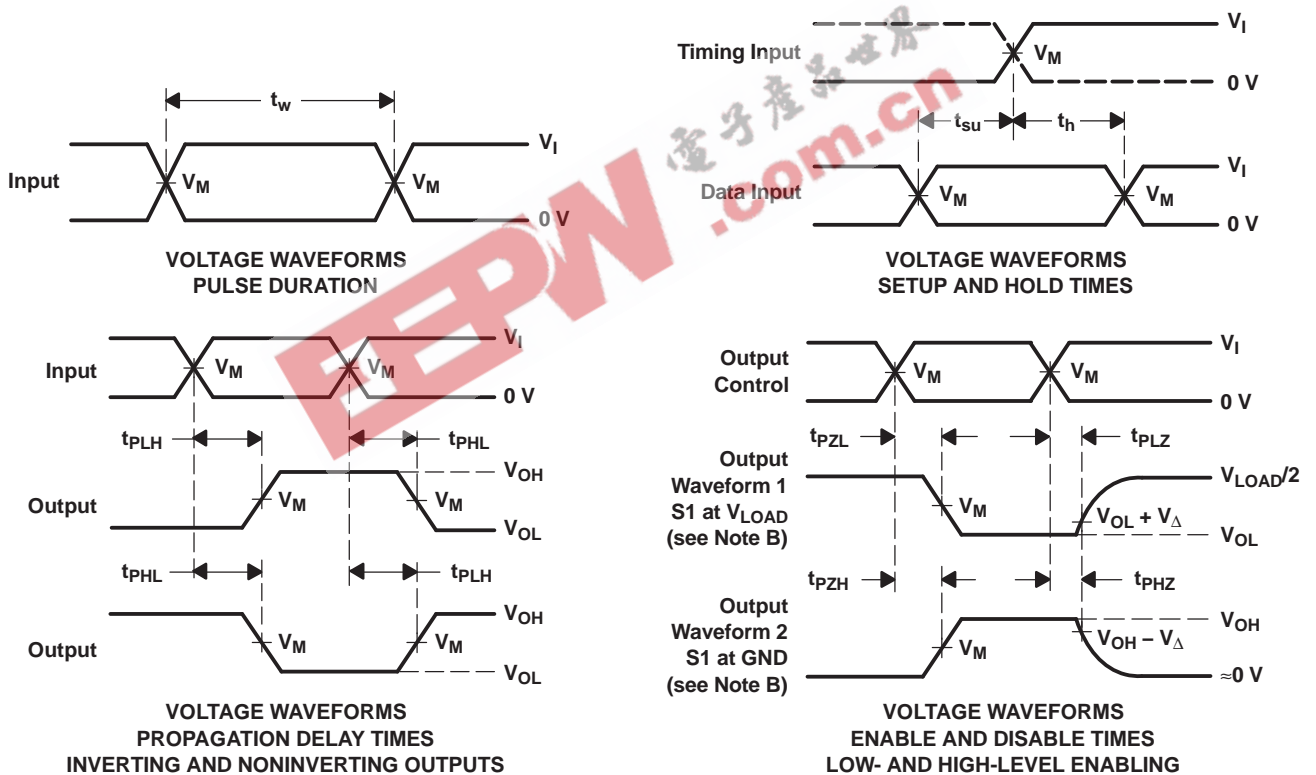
$t_w$

Input $V_M$ $V_M$ $V_I$ 0 V

VOLTAGE WAVEFORMS
PULSE DURATION

Timing Input $V_M$ $V_I$ 0 V

$t_{su}$ $t_h$

Data Input $V_M$ $V_M$ $V_I$ 0 V

VOLTAGE WAVEFORMS
SETUP AND HOLD TIMES

电子产品世界 .com.cn EEPW

Input $V_M$ $V_M$ $V_I$ 0 V

$t_{PLH}$ $t_{PHL}$

Output $V_M$ $V_M$ $V_{OH}$ $V_{OL}$

$t_{PHL}$ $t_{PLH}$

Output $V_M$ $V_M$ $V_{OH}$ $V_{OL}$

VOLTAGE WAVEFORMS
PROPAGATION DELAY TIMES
INVERTING AND NONINVERTING OUTPUTS

Output Control $V_M$ $V_M$ $V_I$ 0 V

$t_{PZL}$ $t_{PLZ}$

Output Waveform 1 S1 at $V_{LOAD}$ (see Note B) $V_M$ $V_{LOAD}/2$ $V_{OL} + V_\Delta$ $V_{OL}$

$t_{PZH}$ $t_{PHZ}$

Output Waveform 2 S1 at GND (see Note B) $V_M$ $V_{OH}$ $V_{OH} - V_\Delta$ ≈0 V

VOLTAGE WAVEFORMS
ENABLE AND DISABLE TIMES
LOW- AND HIGH-LEVEL ENABLING